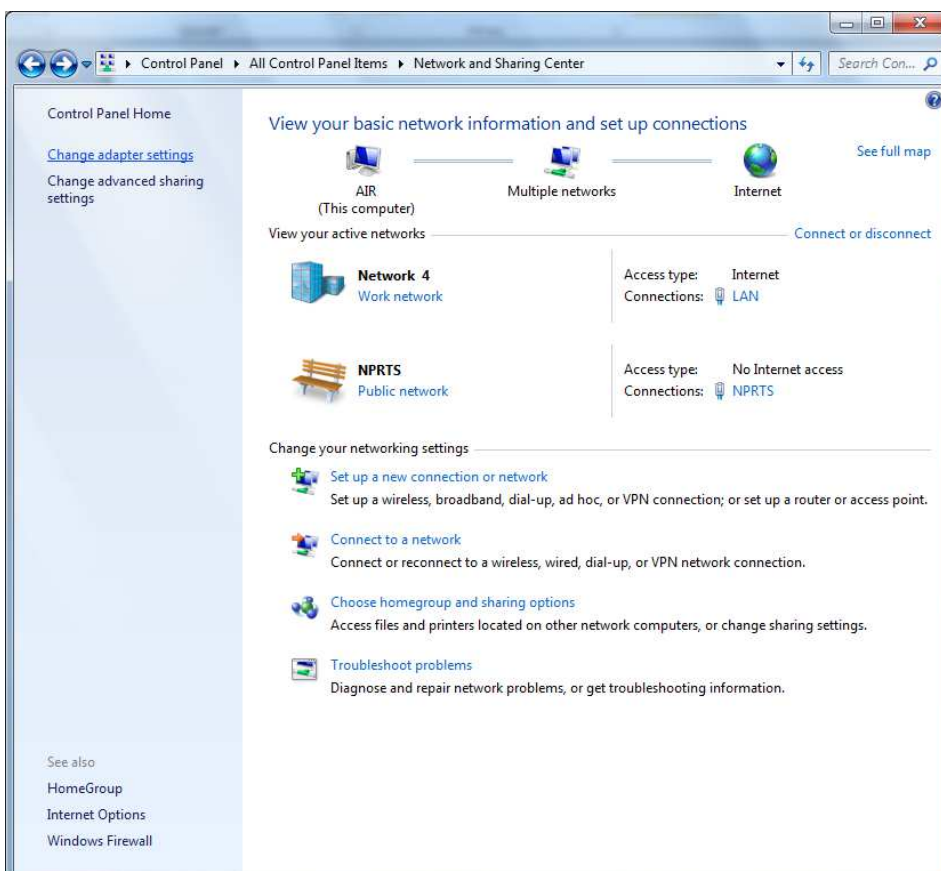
Control Panel ▸ All Control Panel Items ▸ Network and Sharing Center

Search Con...

Control Panel Home

Change adapter settings

Change advanced sharing settings

View your basic network information and set up connections

See full map

AIR
(This computer)

Multiple networks

Internet

View your active networks

Connect or disconnect

Network 4
Work network

Access type: Internet
Connections: LAN

NPRTS
Public network

Access type: No Internet access
Connections: NPRTS

Change your networking settings

Set up a new connection or network
Set up a wireless, broadband, dial-up, ad hoc, or VPN connection; or set up a router or access point.

Connect to a network
Connect or reconnect to a wireless, wired, dial-up, or VPN network connection.

Choose homegroup and sharing options
Access files and printers located on other network computers, or change sharing settings.

Troubleshoot problems
Diagnose and repair network problems, or get troubleshooting information.

See also
HomeGroup
Internet Options
Windows Firewall